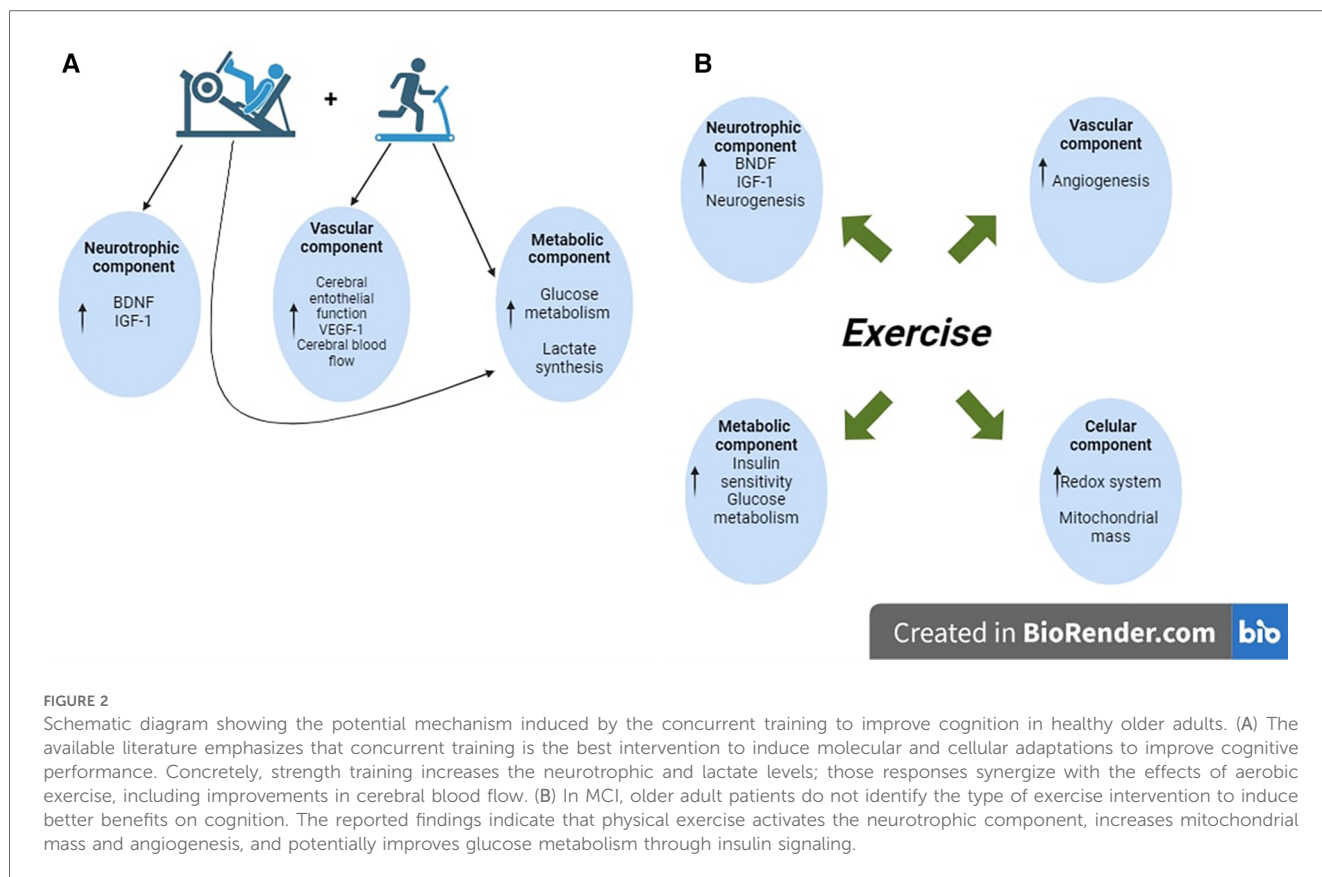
A

+

Neurotrophic component
↑ BDNF
IGF-1

Vascular component
↑ Cerebral entothelial function
VEGF-1
Cerebral blood flow

Metabolic component
↑ Glucose metabolism
Lactate synthesis

B

Neurotrophic component
↑ BNDF
IGF-1
Neurogenesis

Vascular component
↑ Angiogenesis

Exercise

Metabolic component
↑ Insulin sensitivity
Glucose metabolism

Celular component
↑ Redox system
Mitochondrial mass

Created in BioRender.com bio

FIGURE 2
Schematic diagram showing the potential mechanism induced by the concurrent training to improve cognition in healthy older adults. (A) The available literature emphasizes that concurrent training is the best intervention to induce molecular and cellular adaptations to improve cognitive performance. Concretely, strength training increases the neurotrophic and lactate levels; those responses synergize with the effects of aerobic exercise, including improvements in cerebral blood flow. (B) In MCI, older adult patients do not identify the type of exercise intervention to induce better benefits on cognition. The reported findings indicate that physical exercise activates the neurotrophic component, increases mitochondrial mass and angiogenesis, and potentially improves glucose metabolism through insulin signaling.